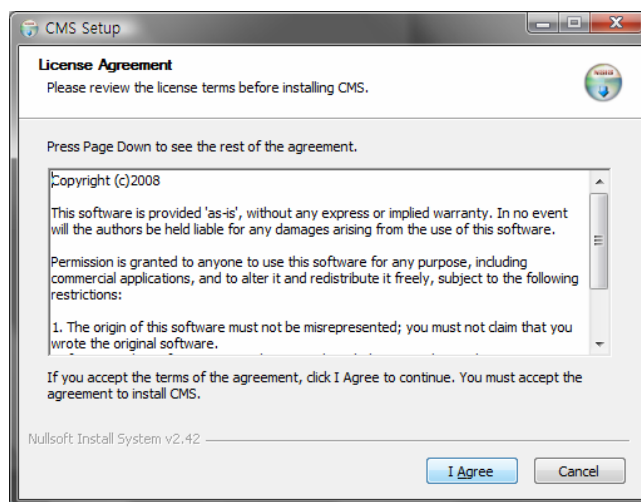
CMS Setup

License Agreement

Please review the license terms before installing CMS.

Press Page Down to see the rest of the agreement.

Copyright (c)2008

This software is provided 'as-is', without any express or implied warranty. In no event will the authors be held liable for any damages arising from the use of this software.

Permission is granted to anyone to use this software for any purpose, including commercial applications, and to alter it and redistribute it freely, subject to the following restrictions:

1. The origin of this software must not be misrepresented; you must not claim that you wrote the original software.

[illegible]

If you accept the terms of the agreement, click I Agree to continue. You must accept the agreement to install CMS.

Nullsoft Install System v2.42

I Agree

Cancel